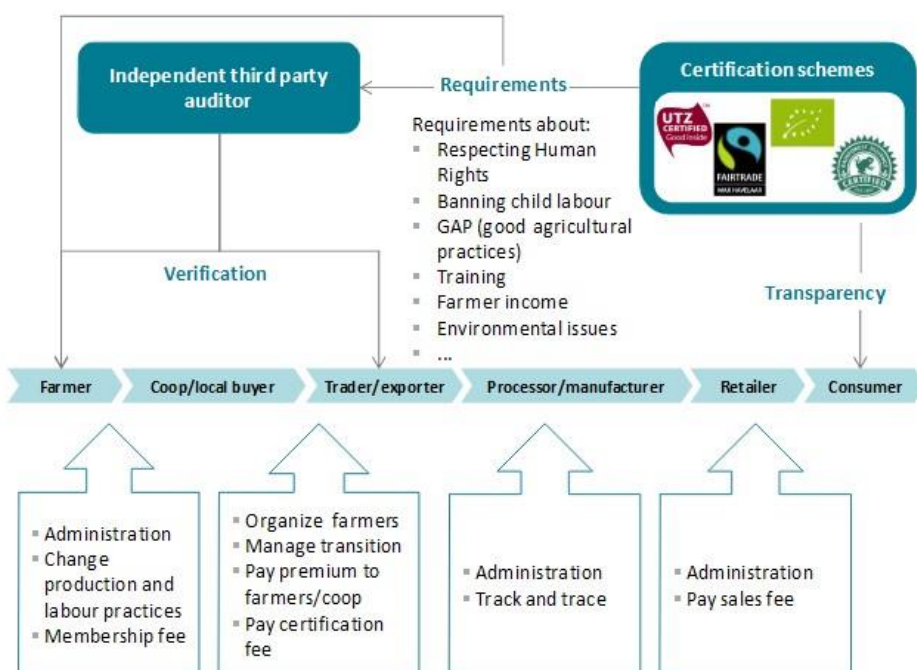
Independent third party auditor

Requirements

Certification schemes

UTZ CERTIFIED Good inside

FAIRTRADE MAX HAVELAAR

CERTIFIED

Requirements about:
- Respecting Human Rights
- Banning child labour
- GAP (good agricultural practices)
- Training
- Farmer income
- Environmental issues
- ...

Verification

Transparency

Farmer

Coop/local buyer

Trader/exporter

Processor/manufacturer

Retailer

Consumer

- Administration
- Change production and labour practices
- Membership fee

- Organize farmers
- Manage transition
- Pay premium to farmers/coop
- Pay certification fee

- Administration
- Track and trace

- Administration
- Pay sales fee